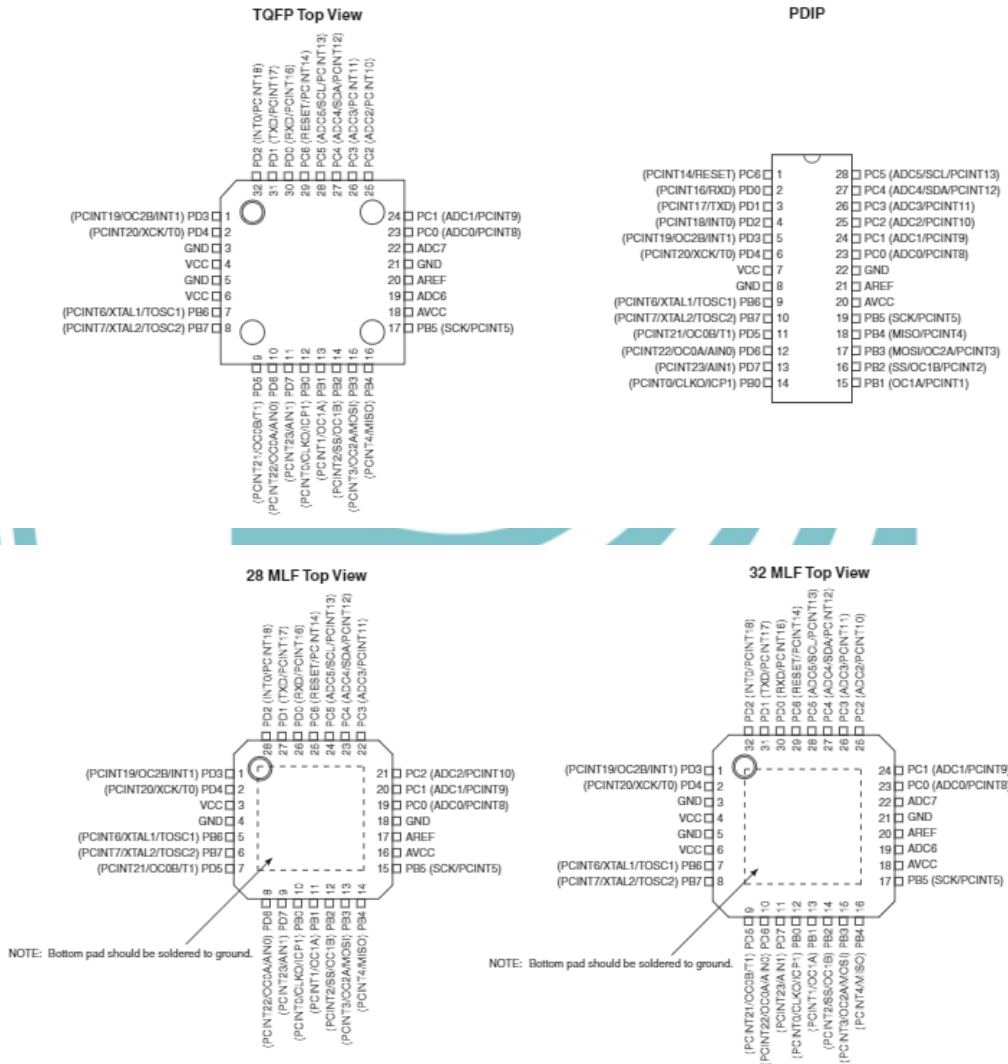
TQFP Top View

PD2 (INT0/PCINT18)
PD1 (TXD/PCINT17)
PD0 (RXD/PCINT16)
PC6 (RESET/PCINT14)
PC5 (ADC5/SCL/PCINT13)
PC4 (ADC4/SDA/PCINT12)
PC3 (ADC3/PCINT11)
PC2 (ADC2/PCINT10)
32 31 30 29 28 27 26 25

(PCINT19/OC2B/INT1) PD3 1
(PCINT20/XCK/T0) PD4 2
GND 3
VCC 4
GND 5
VCC 6
(PCINT6/XTAL1/TOSC1) PB6 7
(PCINT7/XTAL2/TOSC2) PB7 8

24 PC1 (ADC1/PCINT9)
23 PC0 (ADC0/PCINT8)
22 ADC7
21 GND
20 AREF
19 ADC6
18 AVCC
17 PB5 (SCK/PCINT5)

9 10 11 12 13 14 15 16
(PCINT21/OC0B/T1) PD5
(PCINT22/OC0A/AIN0) PD6
(PCINT23/AIN1) PD7
(PCINT0/CLKO/ICP1) PB0
(PCINT1/OC1A) PB1
(PCINT2/SS/OC1B) PB2
(PCINT3/OC2A/MOSI) PB3
(PCINT4/MISO) PB4

PDIP

(PCINT14/RESET) PC6 1
(PCINT16/RXD) PD0 2
(PCINT17/TXD) PD1 3
(PCINT18/INT0) PD2 4
(PCINT19/OC2B/INT1) PD3 5
(PCINT20/XCK/T0) PD4 6
VCC 7
GND 8
(PCINT6/XTAL1/TOSC1) PB6 9
(PCINT7/XTAL2/TOSC2) PB7 10
(PCINT21/OC0B/T1) PD5 11
(PCINT22/OC0A/AIN0) PD6 12
(PCINT23/AIN1) PD7 13
(PCINT0/CLKO/ICP1) PB0 14

28 PC5 (ADC5/SCL/PCINT13)
27 PC4 (ADC4/SDA/PCINT12)
26 PC3 (ADC3/PCINT11)
25 PC2 (ADC2/PCINT10)
24 PC1 (ADC1/PCINT9)
23 PC0 (ADC0/PCINT8)
22 GND
21 AREF
20 AVCC
19 PB5 (SCK/PCINT5)
18 PB4 (MISO/PCINT4)
17 PB3 (MOSI/OC2A/PCINT3)
16 PB2 (SS/OC1B/PCINT2)
15 PB1 (OC1A/PCINT1)

28 MLF Top View

PD2 (INT0/PCINT18)
PD1 (TXD/PCINT17)
PD0 (RXD/PCINT16)
PC6 (RESET/PCINT14)
PC5 (ADC5/SCL/PCINT13)
PC4 (ADC4/SDA/PCINT12)
PC3 (ADC3/PCINT11)
28 27 26 25 24 23 22

(PCINT19/OC2B/INT1) PD3 1
(PCINT20/XCK/T0) PD4 2
VCC 3
GND 4
(PCINT6/XTAL1/TOSC1) PB6 5
(PCINT7/XTAL2/TOSC2) PB7 6
(PCINT21/OC0B/T1) PD5 7

21 PC2 (ADC2/PCINT10)
20 PC1 (ADC1/PCINT9)
19 PC0 (ADC0/PCINT8)
18 GND
17 AREF
16 AVCC
15 PB5 (SCK/PCINT5)

8 9 10 11 12 13 14
(PCINT22/OC0A/AIN0) PD6
(PCINT23/AIN1) PD7
(PCINT0/CLKO/ICP1) PB0
(PCINT1/OC1A) PB1
(PCINT2/SS/OC1B) PB2
(PCINT3/OC2A/MOSI) PB3
(PCINT4/MISO) PB4

NOTE: Bottom pad should be soldered to ground.

32 MLF Top View

PD2 (INT0/PCINT18)
PD1 (TXD/PCINT17)
PD0 (RXD/PCINT16)
PC6 (RESET/PCINT14)
PC5 (ADC5/SCL/PCINT13)
PC4 (ADC4/SDA/PCINT12)
PC3 (ADC3/PCINT11)
PC2 (ADC2/PCINT10)
32 31 30 29 28 27 26 25

(PCINT19/OC2B/INT1) PD3 1
(PCINT20/XCK/T0) PD4 2
GND 3
VCC 4
GND 5
VCC 6
(PCINT6/XTAL1/TOSC1) PB6 7
(PCINT7/XTAL2/TOSC2) PB7 8

24 PC1 (ADC1/PCINT9
23 PC0 (ADC0/PCINT8
22 ADC7
21 GND
20 AREF
19 ADC6
18 AVCC
17 PB5 (SCK/PCINT5)

9 10 11 12 13 14 15 16
(PCINT21/OC0B/T1) PD5
(PCINT22/OC0A/AIN0) PD6
(PCINT23/AIN1) PD7
(PCINT0/CLKO/ICP1) PB0
(PCINT1/OC1A) PB1
(PCINT2/SS/OC1B) PB2
(PCINT3/OC2A/MOSI) PB3
(PCINT4/MISO) PB4

NOTE: Bottom pad should be soldered to ground.